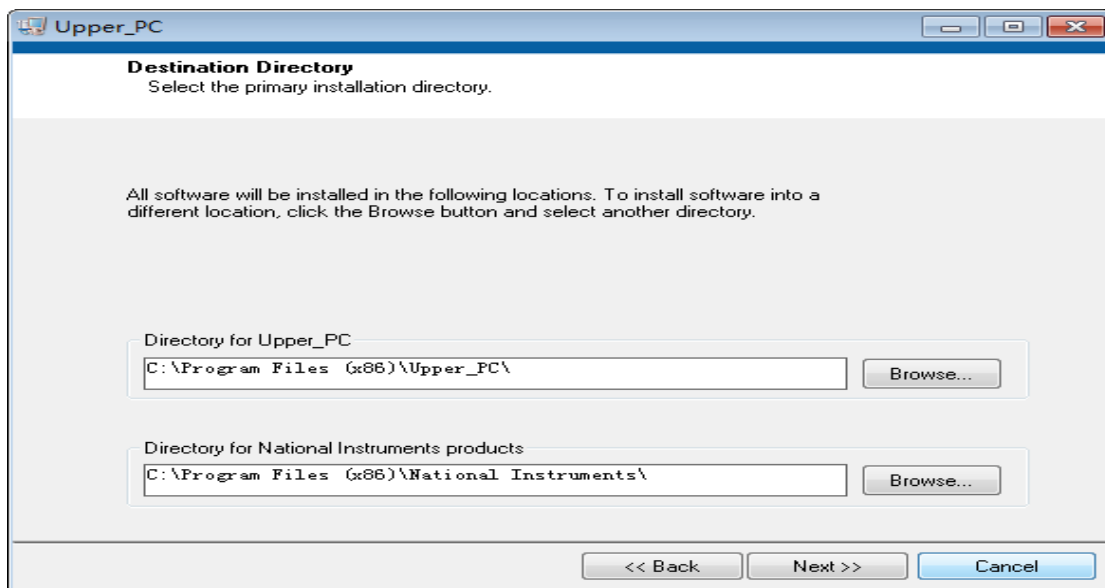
Upper_PC

Destination Directory
Select the primary installation directory.

All software will be installed in the following locations. To install software into a different location, click the Browse button and select another directory.

Directory for Upper_PC
C:\Program Files (x86)\Upper_PC\
Browse...

Directory for National Instruments products
C:\Program Files (x86)\National Instruments\
Browse...

<< Back
Next >>
Cancel